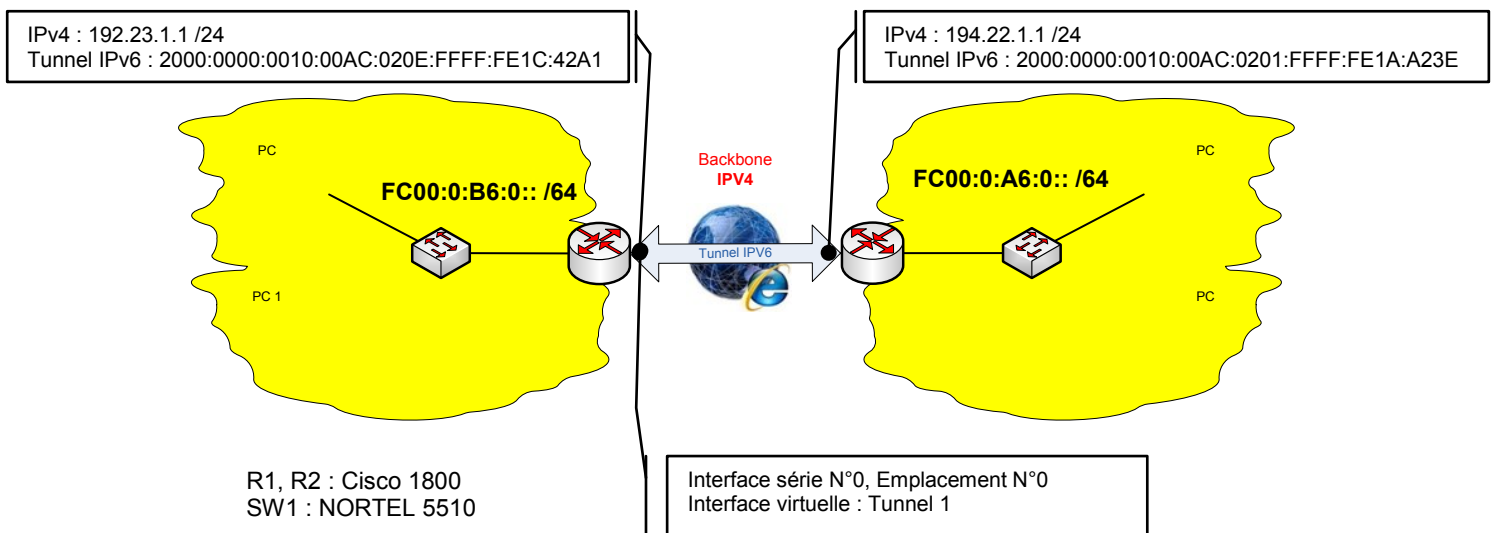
IPv4 : 192.23.1.1 /24
Tunnel IPv6 : 2000:0000:0010:00AC:020E:FFFF:FE1C:42A1

IPv4 : 194.22.1.1 /24
Tunnel IPv6 : 2000:0000:0010:00AC:0201:FFFF:FE1A:A23E

PC

FC00:0:B6:0:: /64

PC 1

Backbone
IPV4

Tunnel IPV6

FC00:0:A6:0:: /64

PC

PC

R1, R2 : Cisco 1800
SW1 : NORTEL 5510

Interface série N°0, Emplacement N°0
Interface virtuelle : Tunnel 1